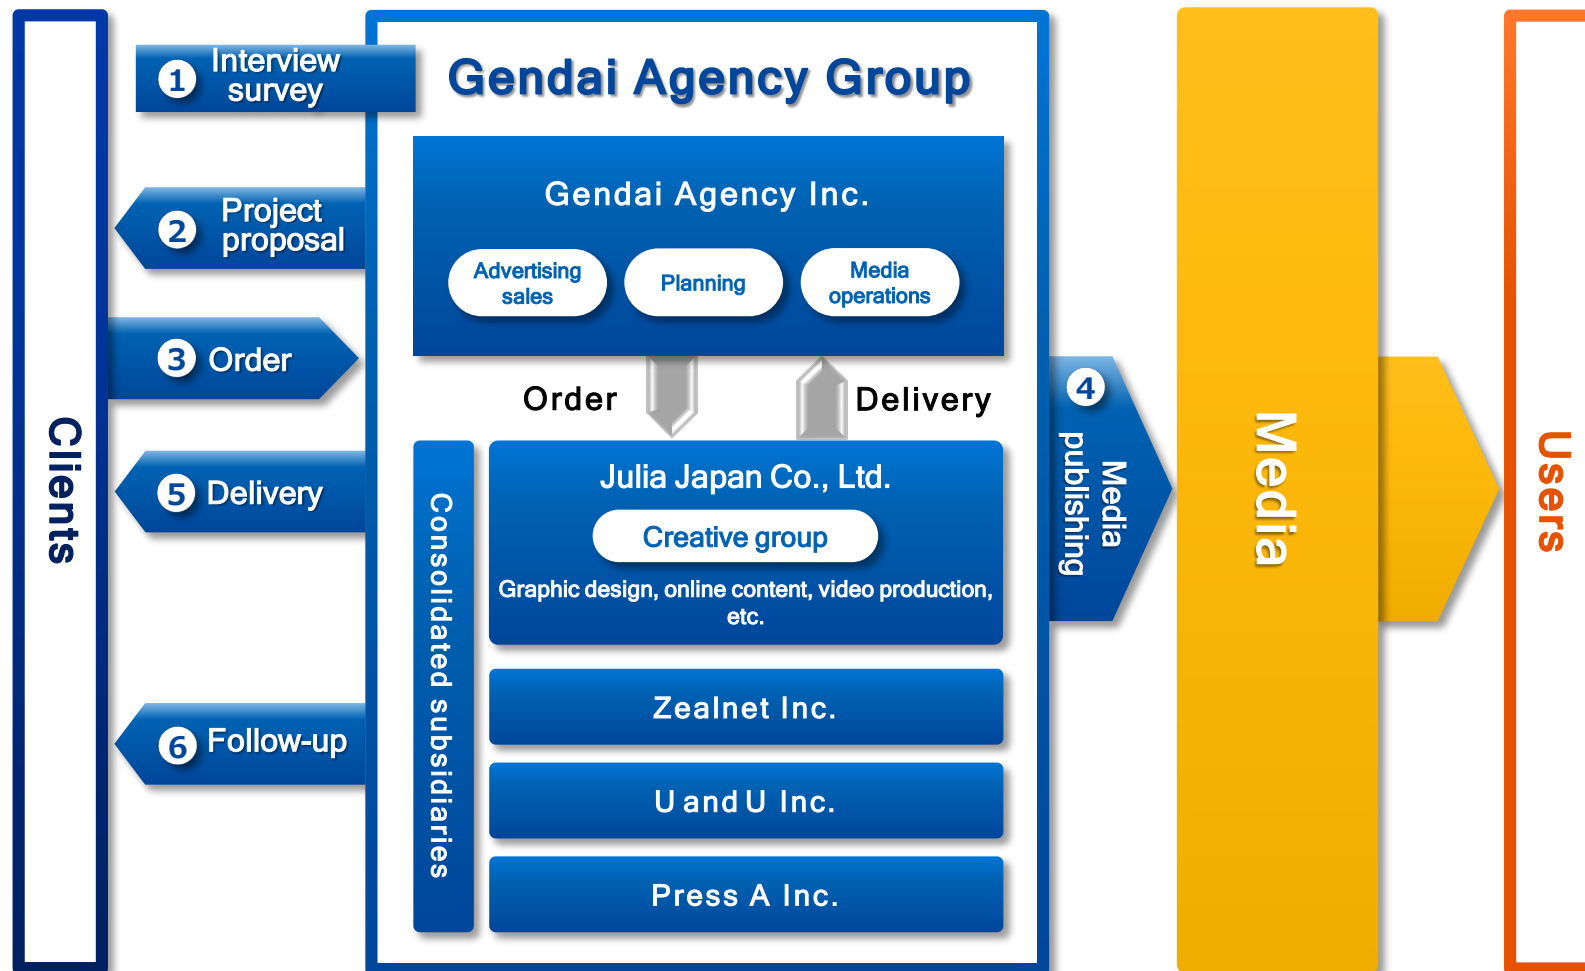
Clients

1 Interview survey

2 Project proposal

3 Order

5 Delivery

6 Follow-up

Gendai Agency Group

Gendai Agency Inc.

Advertising sales

Planning

Media operations

Order

Delivery

Consolidated subsidiaries

Julia Japan Co., Ltd.

Creative group

Graphic design, online content, video production, etc.

Zealnet Inc.

U and U Inc.

Press A Inc.

4 Media publishing

Media

Users